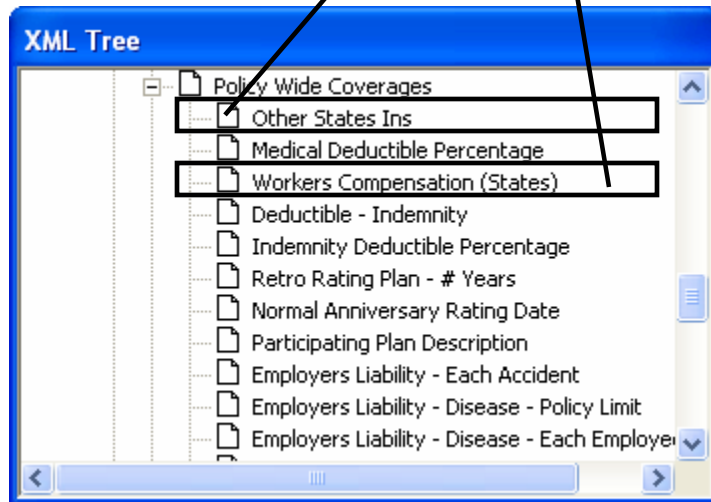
XML Tree

Policy Wide Coverages
Other States Ins
Medical Deductible Percentage
Workers Compensation (States)
Deductible - Indemnity
Indemnity Deductible Percentage
Retro Rating Plan - # Years
Normal Anniversary Rating Date
Participating Plan Description
Employers Liability - Each Accident
Employers Liability - Disease - Policy Limit
Employers Liability - Disease - Each Employe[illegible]